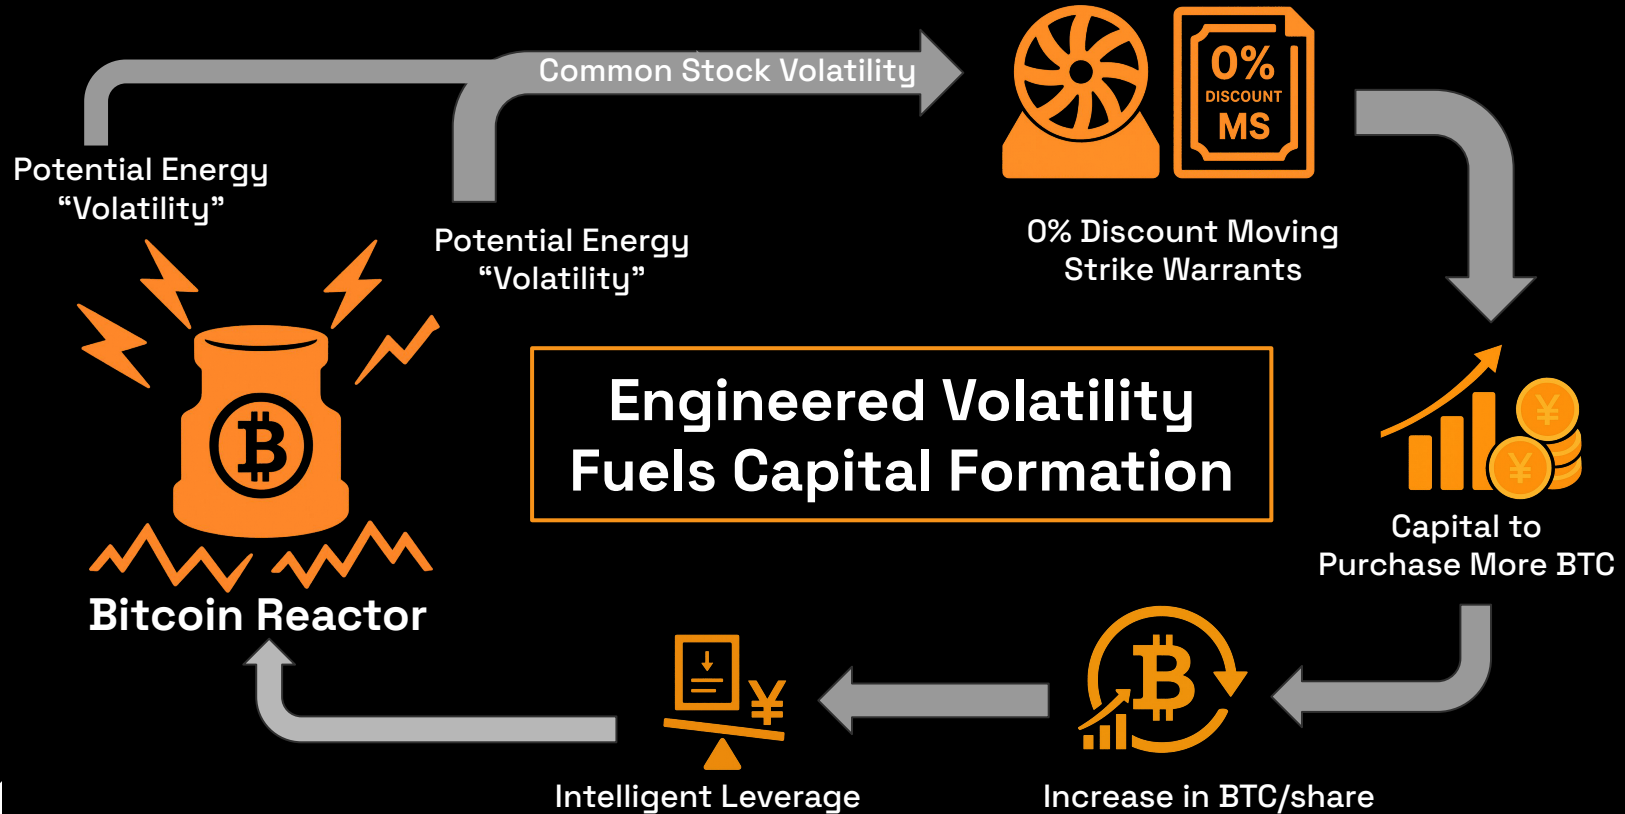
Common Stock Volatility

0%
DISCOUNT
MS

Potential Energy
“Volatility”

Potential Energy
“Volatility”

0% Discount Moving
Strike Warrants

Engineered Volatility
Fuels Capital Formation

¥
¥

Capital to
Purchase More BTC

Bitcoin Reactor

¥

Intelligent Leverage

Increase in BTC/share